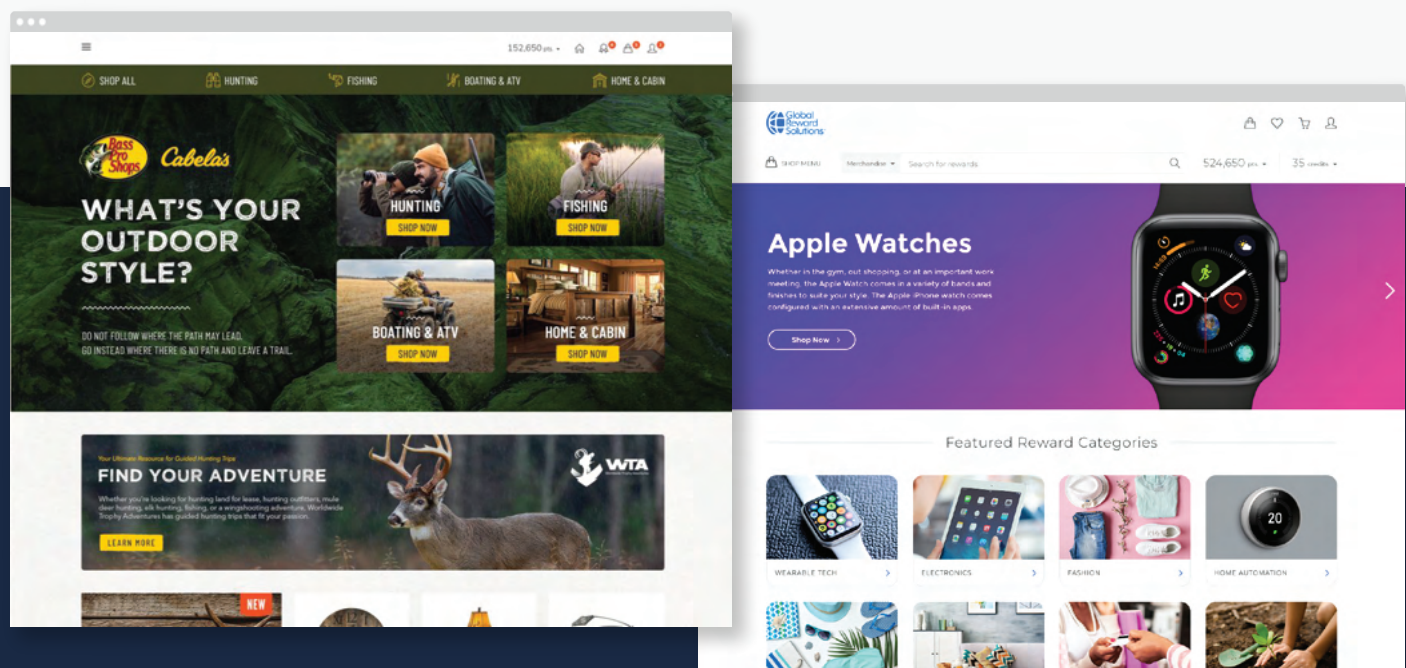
152,650 pts ▾

SHOP ALL HUNTING FISHING BOATING & ATV HOME & CABIN

Bass Pro Shops Cabela's

WHAT'S YOUR OUTDOOR STYLE?

DO NOT FOLLOW WHERE THE PATH MAY LEAD, GO INSTEAD WHERE THERE IS NO PATH AND LEAVE A TRAIL.

HUNTING
SHOP NOW

FISHING
SHOP NOW

BOATING & ATV
SHOP NOW

HOME & CABIN
SHOP NOW

Your Ultimate Resource for Guided Hunting Trips

FIND YOUR ADVENTURE

Whether you're looking for hunting land for lease, hunting outfitters, mule deer hunting, elk hunting, fishing, or a wingshooting adventure, Worldwide Trophy Adventures has guided hunting trips that fit your passion.

LEARN MORE

WTA

NEW

Global Reward Solutions

SHOP MENU Merchandise ▾ Search for rewards 524,650 pts ▾ 35 credits ▾

Apple Watches

Whether in the gym, out shopping, or at an important work meeting, the Apple Watch comes in a variety of bands and finishes to suite your style. The Apple iPhone watch comes configured with an extensive amount of built-in apps.

Shop Now >

Featured Reward Categories

WEARABLE TECH >

ELECTRONICS >

FASHION >

HOME AUTOMATION >

20